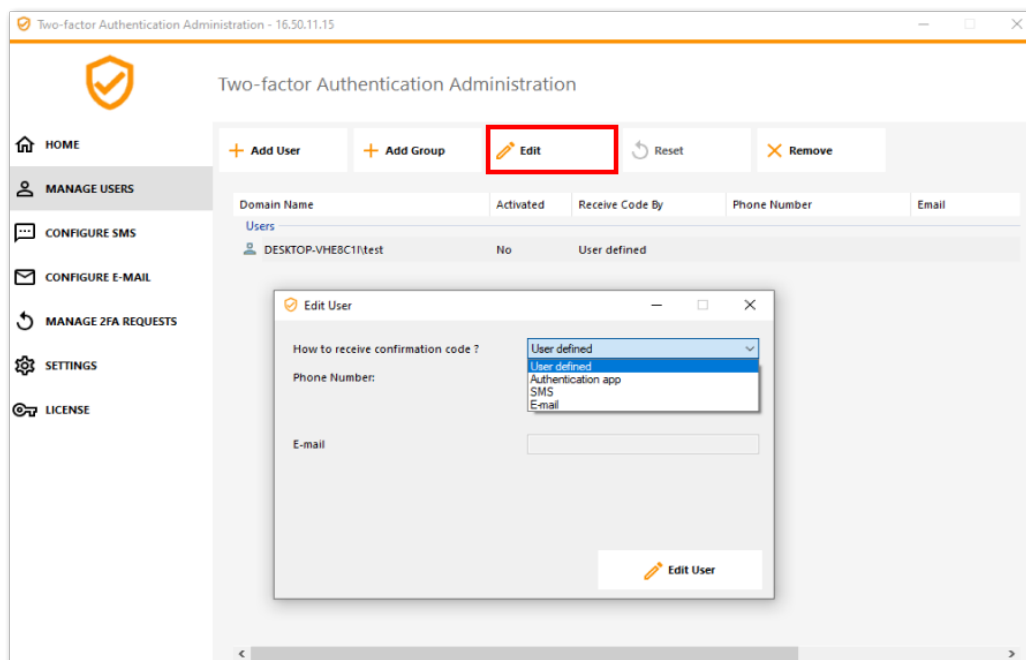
Two-factor Authentication Administration - 16.50.11.15

Two-factor Authentication Administration

HOME

MANAGE USERS

CONFIGURE SMS

CONFIGURE E-MAIL

MANAGE 2FA REQUESTS

SETTINGS

LICENSE

+ Add User
+ Add Group
Edit
Reset
Remove

| Domain Name | Activated | Receive Code By | Phone Number | Email |
|---|---|---|---|---|
| Users | | | | |
| DESKTOP-VHE8C1I\test | No | User defined | | |

Edit User

How to receive confirmation code ?
User defined
User defined
Authentication app
SMS
E-mail

Phone Number:

E-mail

Edit User